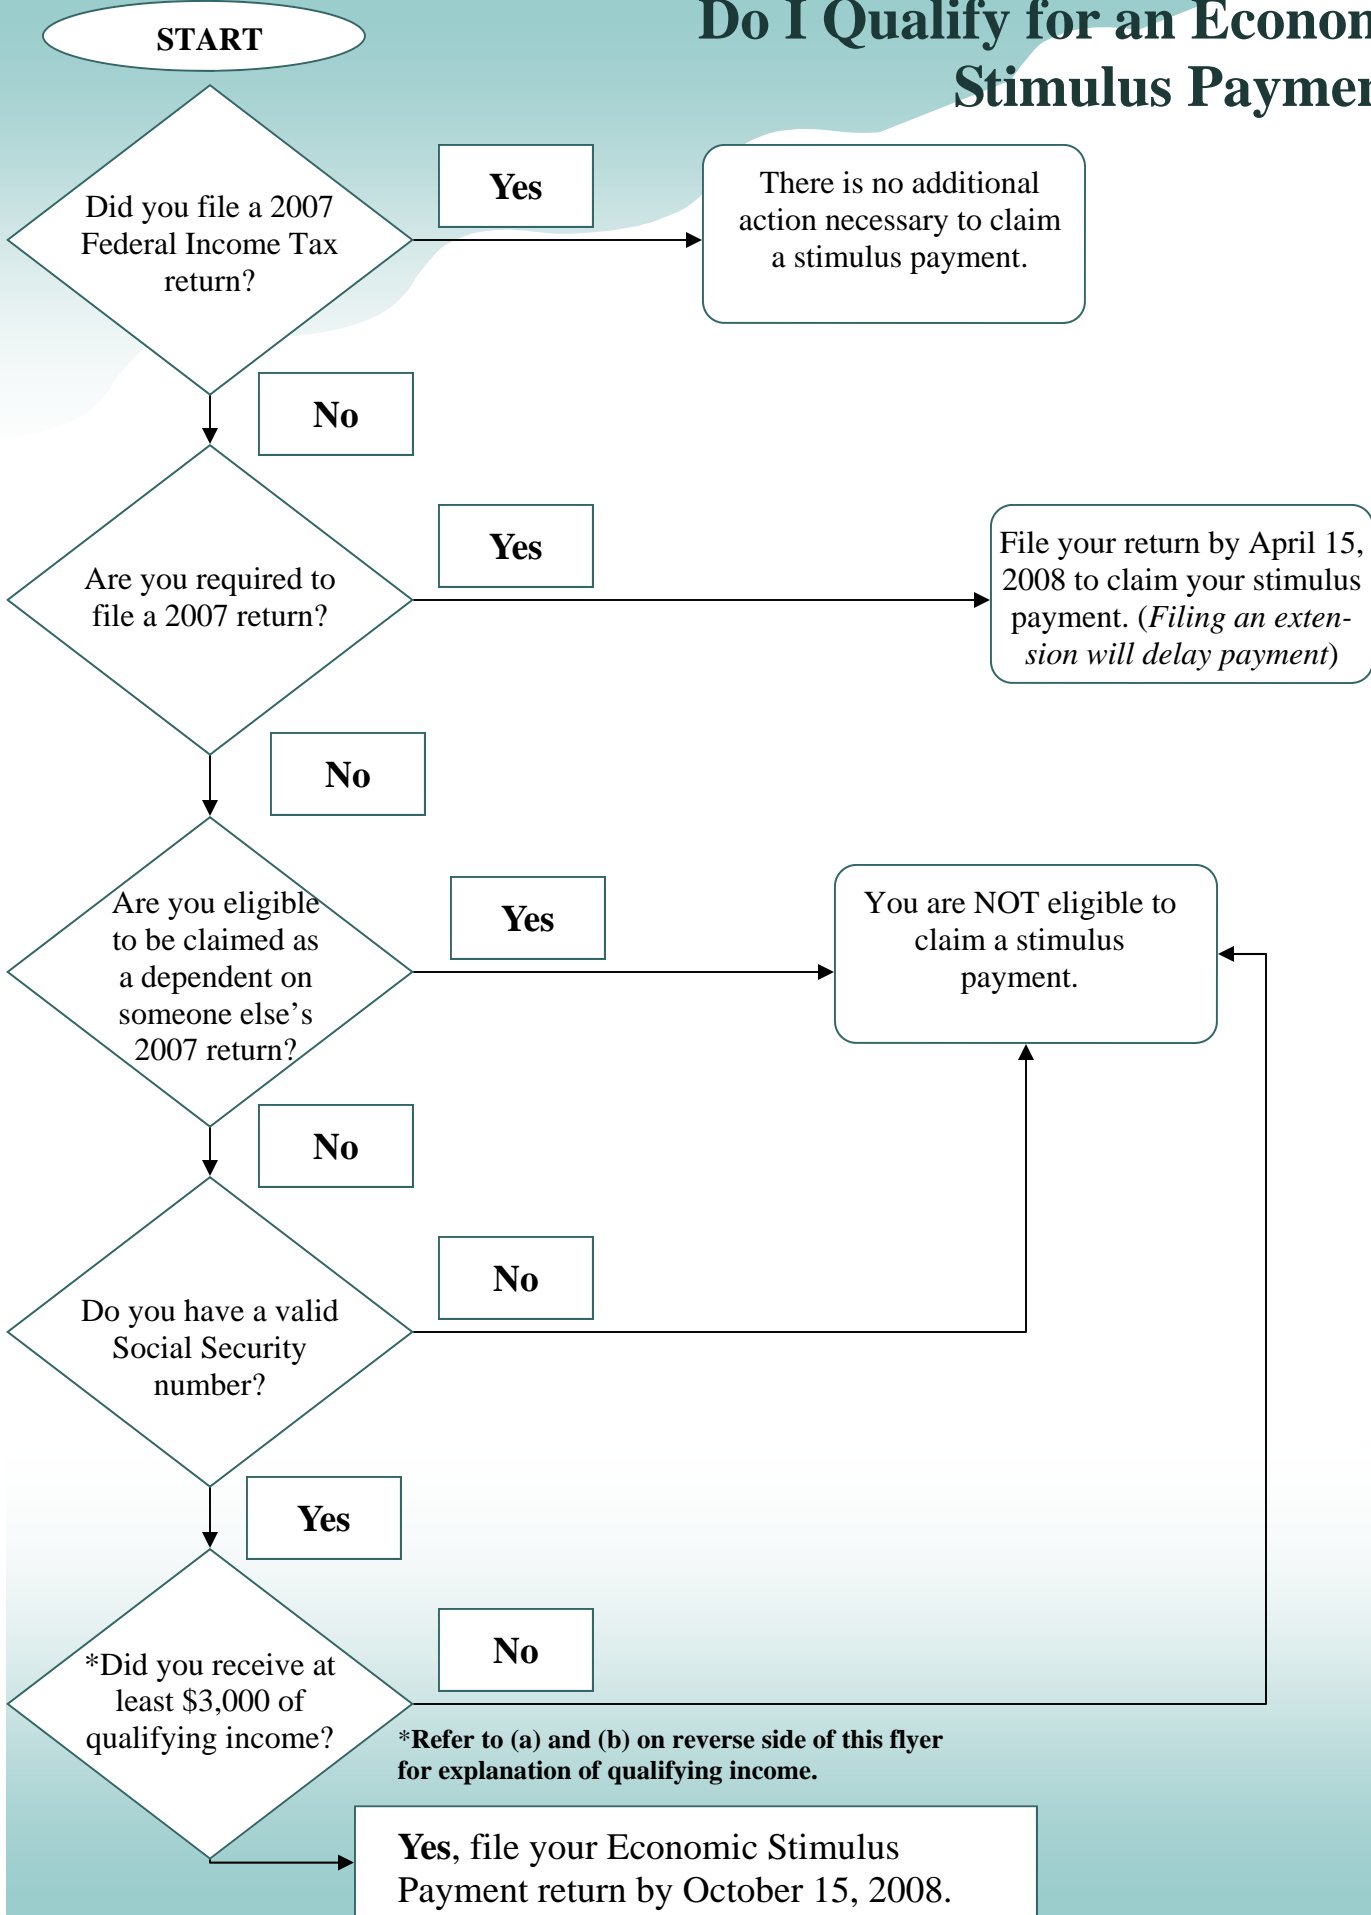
START

Do I Qualify for an Econon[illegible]
Stimulus Paymen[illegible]

Did you file a 2007 Federal Income Tax return?

Yes

There is no additional action necessary to claim a stimulus payment.

No

Are you required to file a 2007 return?

Yes

File your return by April 15, 2008 to claim your stimulus payment. (*Filing an extension will delay payment*)

No

Are you eligible to be claimed as a dependent on someone else's 2007 return?

Yes

You are NOT eligible to claim a stimulus payment.

No

Do you have a valid Social Security number?

No

Yes

*Did you receive at least $3,000 of qualifying income?

No

**\*Refer to (a) and (b) on reverse side of this flyer for explanation of qualifying income.**

**Yes**, file your Economic Stimulus Payment return by October 15, 2008.